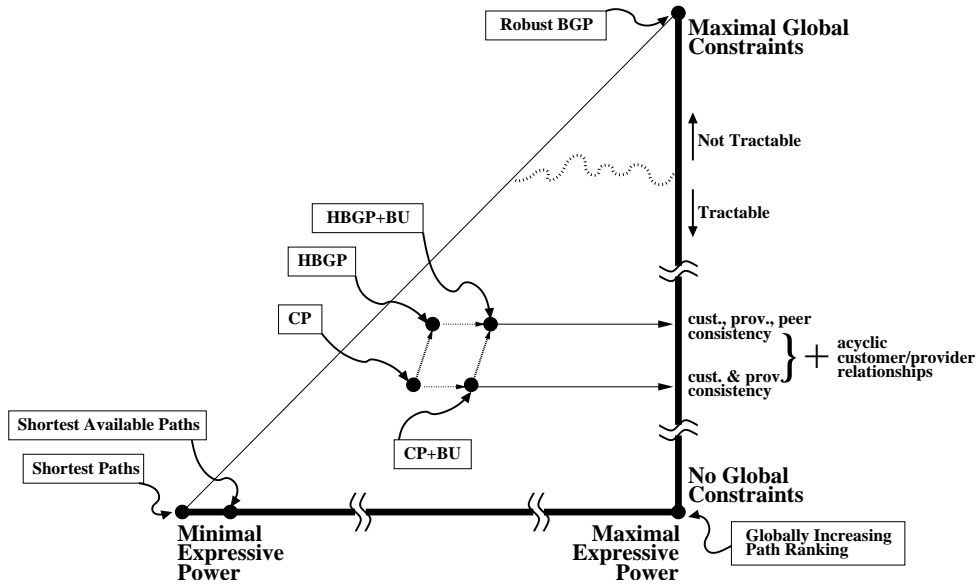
Robust BGP

Maximal Global Constraints

Not Tractable

Tractable

HBGP+BU

HBGP

CP

cust., prov., peer consistency

cust. & prov. consistency

+ acyclic customer/provider relationships

Shortest Available Paths

Shortest Paths

CP+BU

No Global Constraints

Minimal Expressive Power

Maximal Expressive Power

Globally Increasing Path Ranking